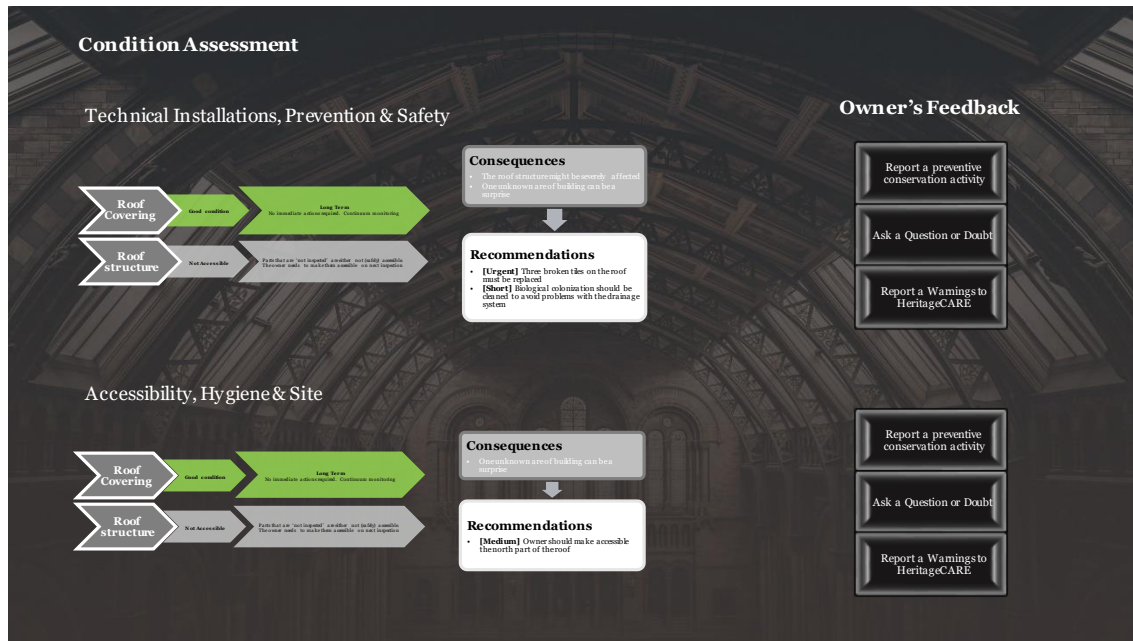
Condition Assessment

Technical Installations, Prevention & Safety

Roof Covering

Good condition

Long Term
No immediate actions required. Continuous monitoring

Roof structure

Not Accessible

Parts that are "not inspected" are either not (safely) accessible. The owner needs to make them accessible on next inspection

Consequences

- The roof structure might be severely affected
- One unknown area of building can be a surprise

Recommendations

- **[Urgent]** Three broken tiles on the roof must be replaced
- **[Short]** Biological colonization should be cleaned to avoid problems with the drainage system

Owner's Feedback

Report a preventive conservation activity

Ask a Question or Doubt

Report a Warnings to HeritageCARE

Accessibility, Hygiene & Site

Roof Covering

Good condition

Long Term
No immediate actions required. Continuous monitoring

Roof structure

Not Accessible

Parts that are "not inspected" are either not (safely) accessible. The owner needs to make them accessible on next inspection

Consequences

- One unknown area of building can be a surprise

Recommendations

- **[Medium]** Owner should make accessible the north part of the roof

Report a preventive conservation activity

Ask a Question or Doubt

Report a Warnings to HeritageCARE